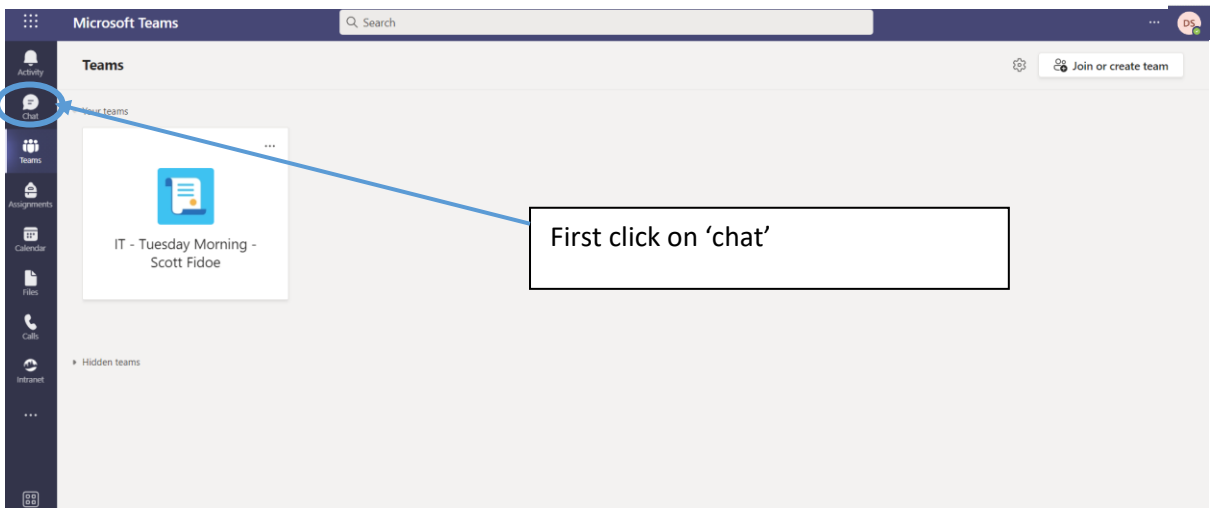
Microsoft Teams

Search

...

DS

Activity

Chat

Teams

Assignments

Calendar

Files

Calls

Intranet

...

Teams

Join or create team

Your teams

...

IT - Tuesday Morning - Scott Fidoe

First click on 'chat'

Hidden teams